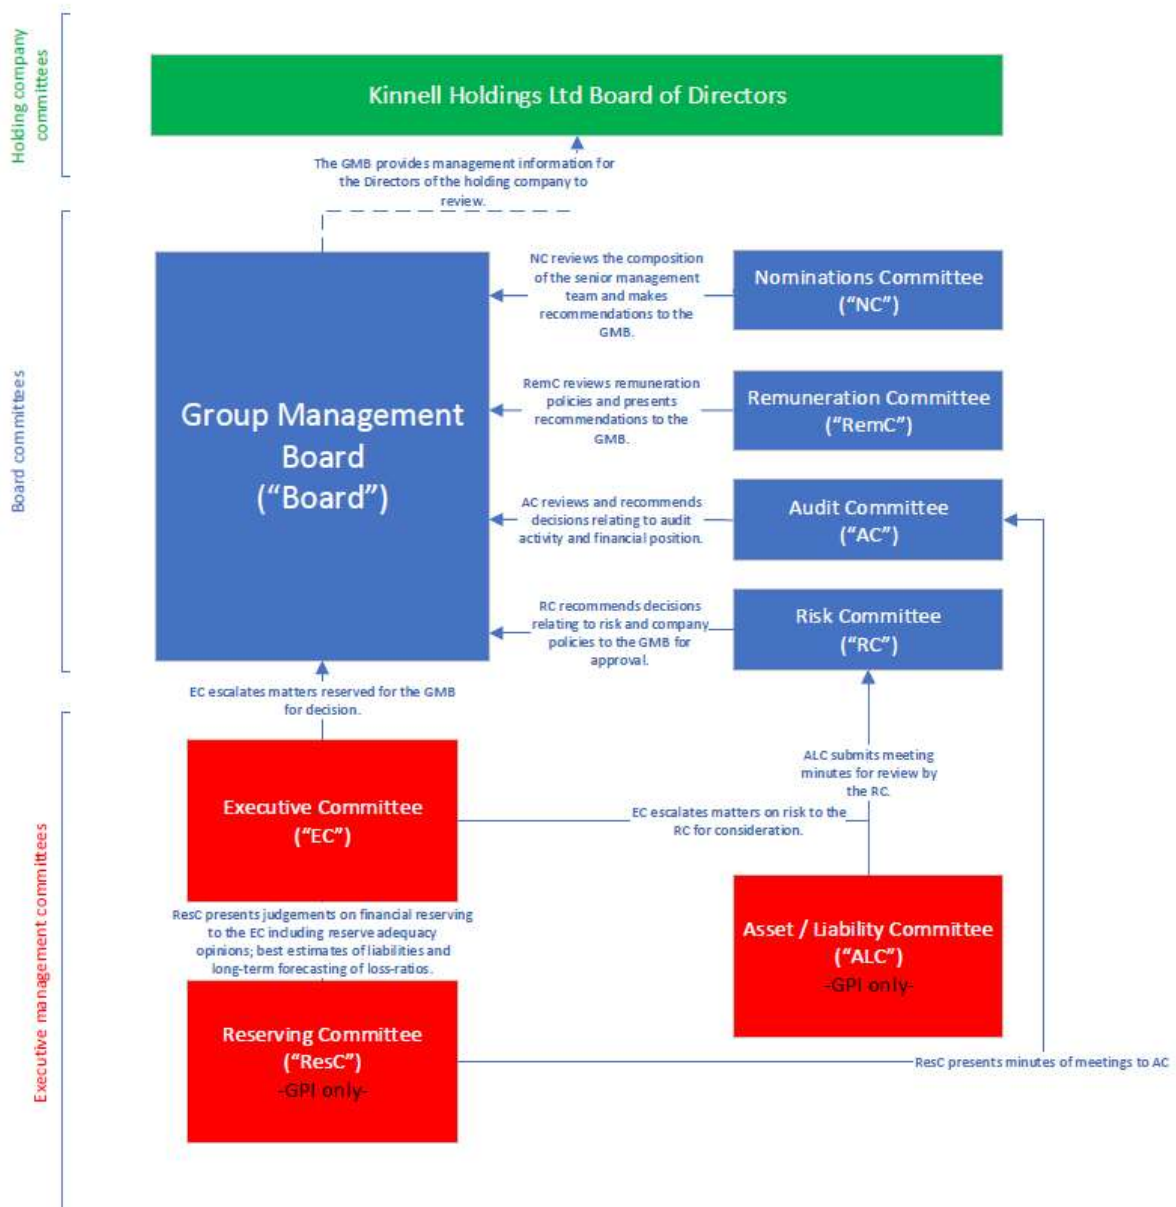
Holding company committees

Kinnell Holdings Ltd Board of Directors

The GMB provides management information for the Directors of the holding company to review.

Board committees

Group Management Board ("Board")

NC reviews the composition of the senior management team and makes recommendations to the GMB.

Nominations Committee ("NC")

RemC reviews remuneration policies and presents recommendations to the GMB.

Remuneration Committee ("RemC")

AC reviews and recommends decisions relating to audit activity and financial position.

Audit Committee ("AC")

RC recommends decisions relating to risk and company policies to the GMB for approval.

Risk Committee ("RC")

EC escalates matters reserved for the GMB for decision.

Executive management committees

Executive Committee ("EC")

ALC submits meeting minutes for review by the RC.

EC escalates matters on risk to the RC for consideration.

ResC presents judgements on financial reserving to the EC including reserve adequacy opinions; best estimates of liabilities and long-term forecasting of loss-ratios.

Asset / Liability Committee ("ALC") -GPI only-

Reserving Committee ("ResC") -GPI only-

ResC presents minutes of meetings to AC